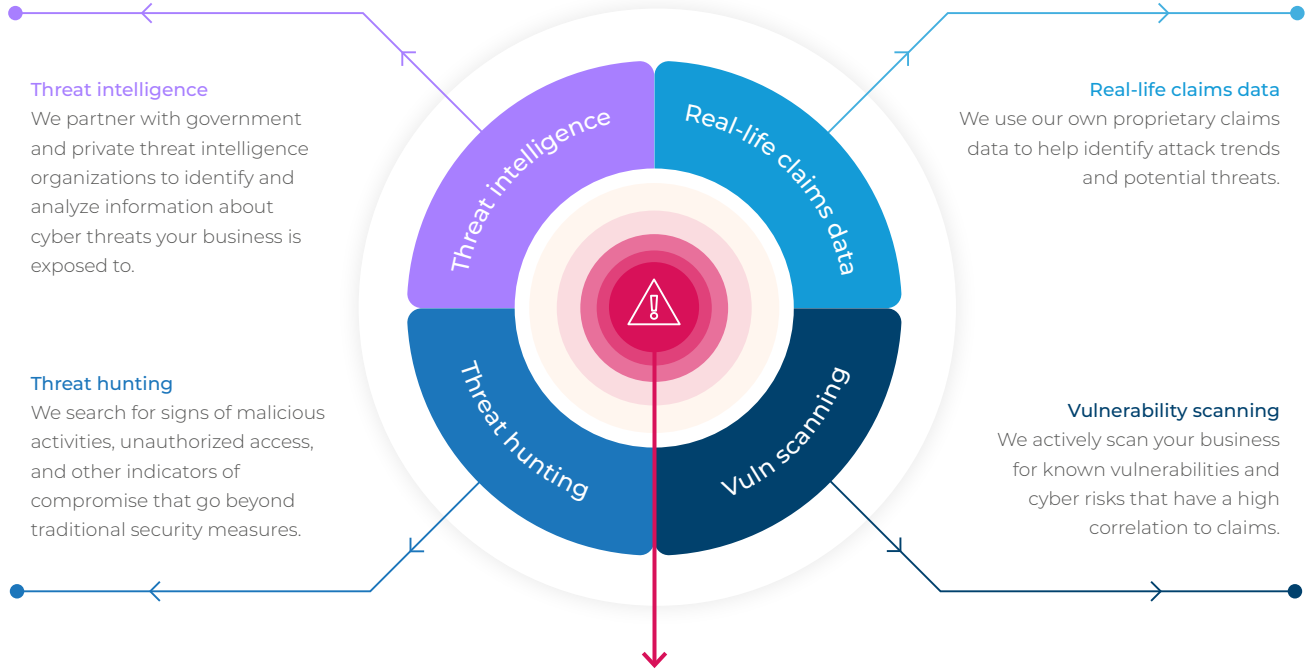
Threat intelligence
We partner with government and private threat intelligence organizations to identify and analyze information about cyber threats your business is exposed to.

Real-life claims data
We use our own proprietary claims data to help identify attack trends and potential threats.

Threat intelligence

Real-life claims data

Threat hunting

Vuln scanning

Threat hunting
We search for signs of malicious activities, unauthorized access, and other indicators of compromise that go beyond traditional security measures.

Vulnerability scanning
We actively scan your business for known vulnerabilities and cyber risks that have a high correlation to claims.